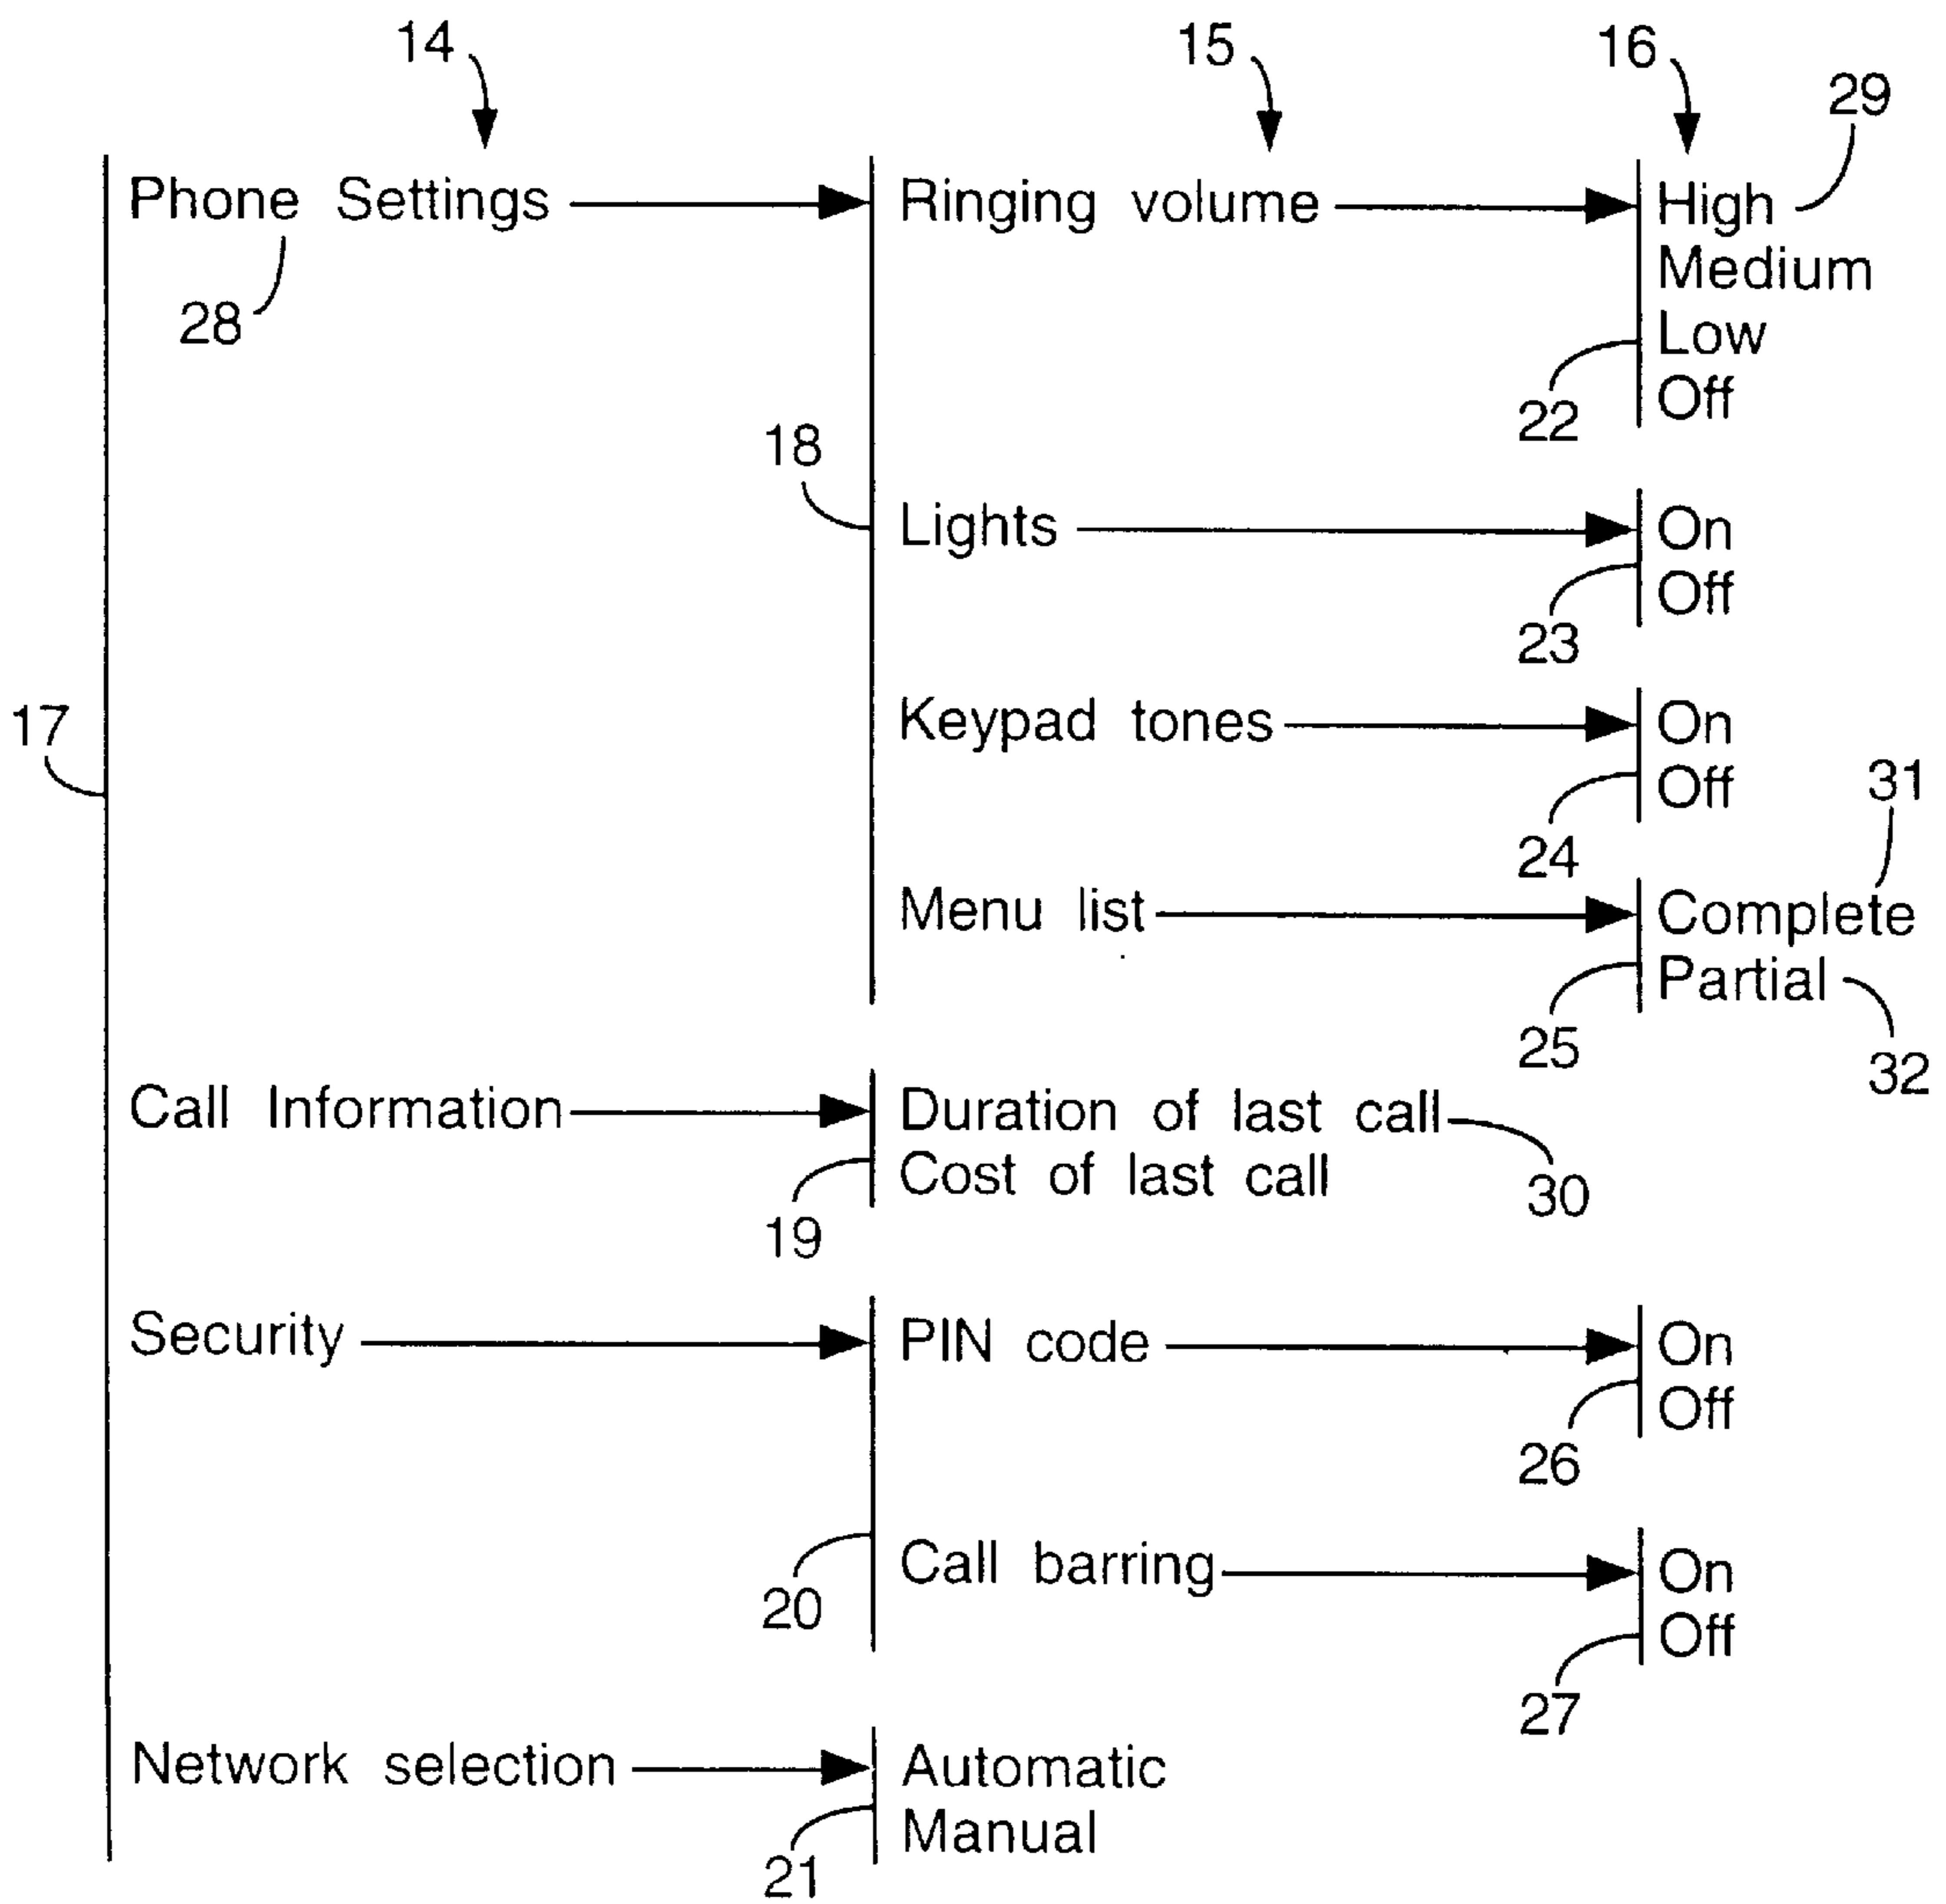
14
15
16
29
Phone Settings
Ringing volume
High
Medium
Low
Off
28
22
18
Lights
On
Off
23
17
Keypad tones
On
Off
31
24
Menu list
Complete
Partial
25
32
Call Information
Duration of last call
Cost of last call
30
19
Security
PIN code
On
Off
26
20
Call barring
On
Off
27
Network selection
Automatic
Manual
21